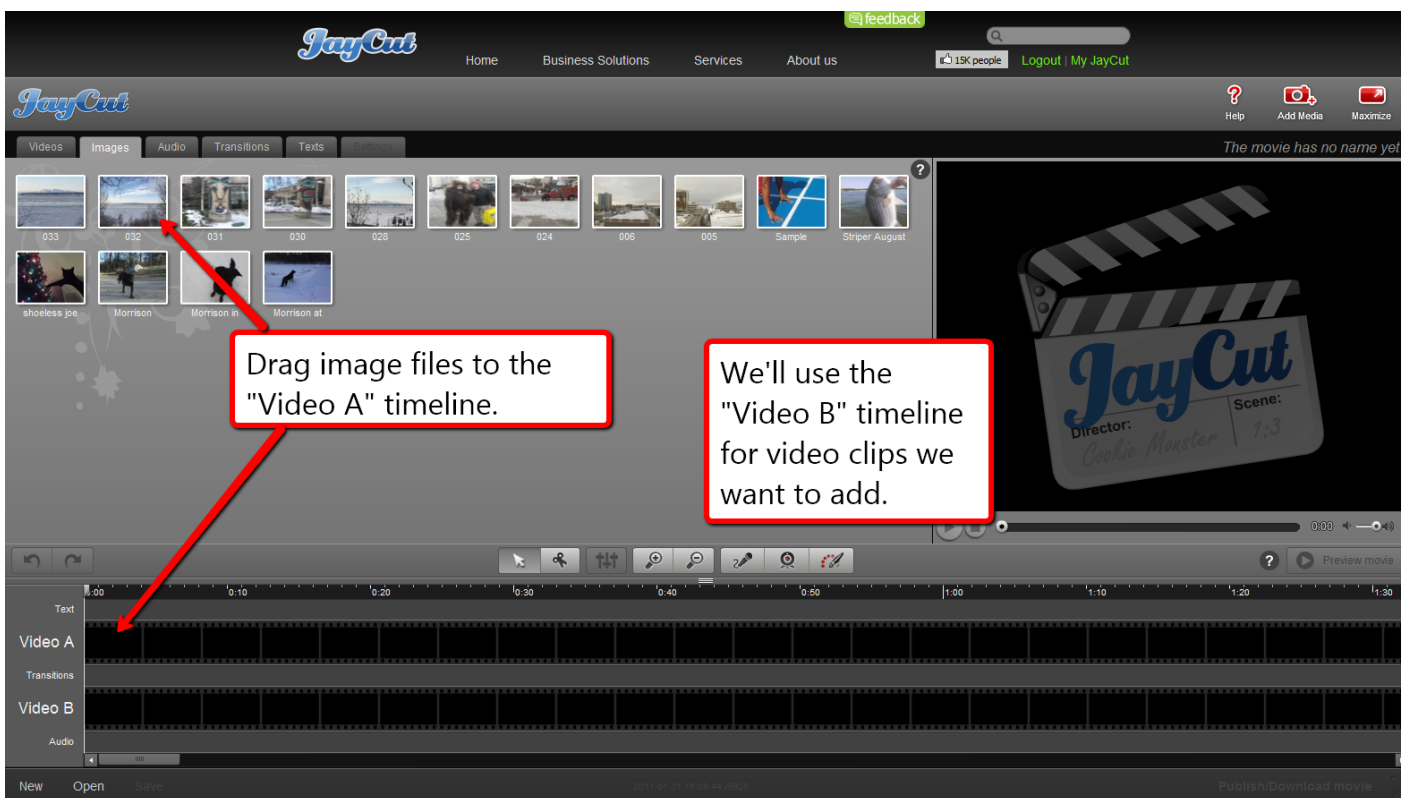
feedback

JayCut

Home Business Solutions Services About us

15K people Logout | My JayCut

JayCut

Help Add Media Maximize

Videos Images Audio Transitions Texts Settings

The movie has no name yet

033 032 031 030 028 025 024 006 005 Sample Striper August

shoeless joe Morrison Morrison in Morrison at

Drag image files to the "Video A" timeline.

We'll use the "Video B" timeline for video clips we want to add.

JayCut
Director: Scene:
Cookie Monster 1:3

0:00

Preview movie

0:00 0:10 0:20 0:30 0:40 0:50 1:00 1:10 1:20 1:30

Text
Video A
Transitions
Video B
Audio

New Open Save

2011-01-31 15:08:44 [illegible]

Publish/Download movie